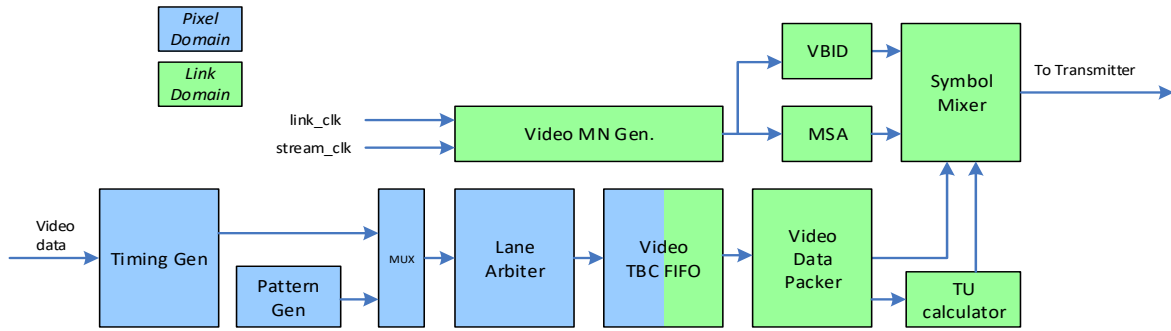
Pixel Domain

Link Domain

link_clk

stream_clk

Video MN Gen.

VBID

MSA

Symbol Mixer

To Transmitter

Video data

Timing Gen

Pattern Gen

MUX

Lane Arbiter

Video TBC FIFO

Video Data Packer

TU calculator